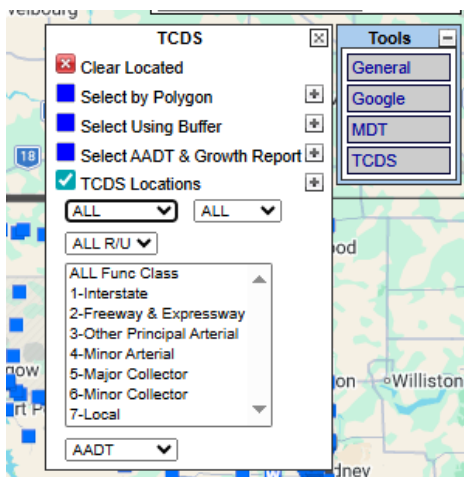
velbourg

TCDS

Clear Located

Select by Polygon

Select Using Buffer

Select AADT & Growth Report

TCDS Locations

ALL

ALL

ALL R/U

ALL Func Class
1-Interstate
2-Freeway & Expressway
3-Other Principal Arterial
4-Minor Arterial
5-Major Collector
6-Minor Collector
7-Local

AADT

Tools

General

Google

MDT

TCDS

18

ood

gow

rt P

lon

Williston

dney